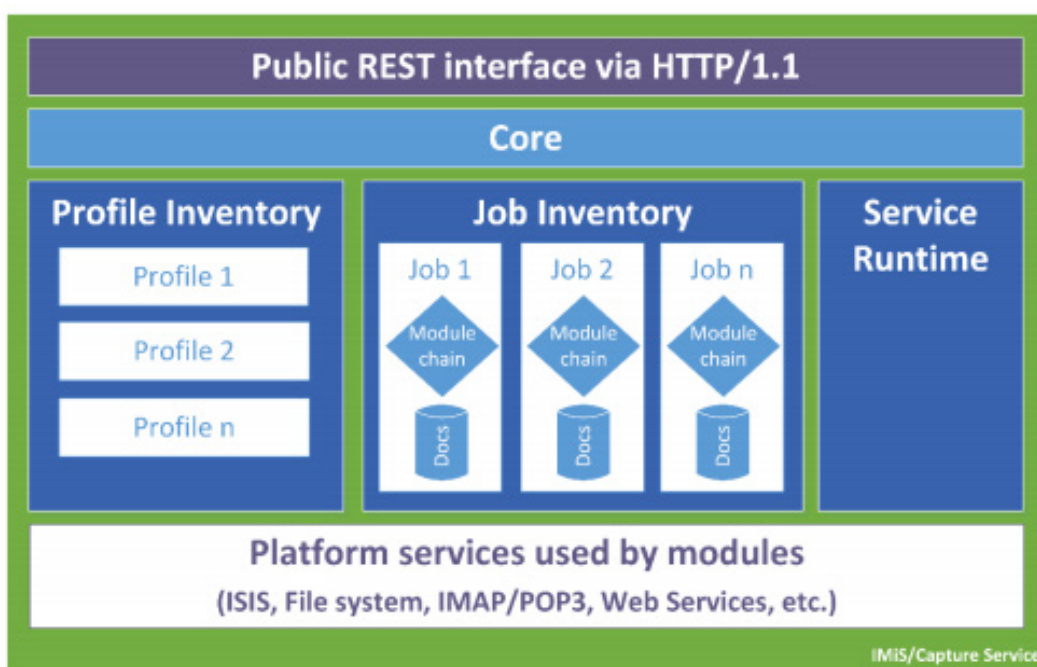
Public REST interface via HTTP/1.1

Core

Profile Inventory

Profile 1

Profile 2

Profile n

Job Inventory

Job 1

Module chain

Docs

Job 2

Module chain

Docs

Job n

Module chain

Docs

Service Runtime

Platform services used by modules

(ISIS, File system, IMAP/POP3, Web Services, etc.)

IMiS/Capture Service